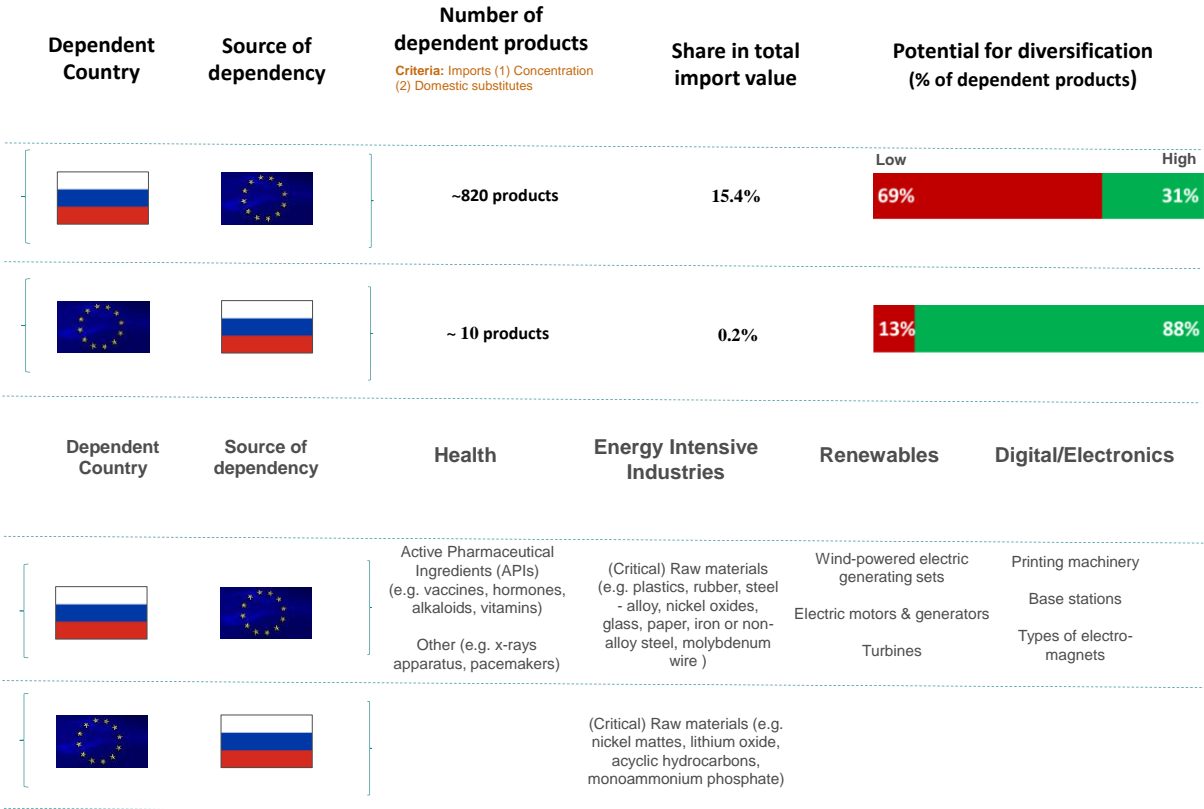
| Dependent Country | Source of dependency | Number of dependent products<br>Criteria: Imports (1) Concentration (2) Domestic substitutes | Share in total import value | Potential for diversification (% of dependent products)<br>Low High |
|---|---|---|---|---|
| | | ~820 products | 15.4% | 69% 31% |
| | | ~ 10 products | 0.2% | 13% 88% |

| Dependent Country | Source of dependency | Health | Energy Intensive Industries | Renewables | Digital/Electronics |
|---|---|---|---|---|---|
| | | Active Pharmaceutical Ingredients (APIs) (e.g. vaccines, hormones, alkaloids, vitamins)<br><br>Other (e.g. x-rays apparatus, pacemakers) | (Critical) Raw materials (e.g. plastics, rubber, steel - alloy, nickel oxides, glass, paper, iron or non-alloy steel, molybdenum wire ) | Wind-powered electric generating sets<br><br>Electric motors & generators<br><br>Turbines | Printing machinery<br><br>Base stations<br><br>Types of electro-magnets |
| | | | (Critical) Raw materials (e.g. nickel mattes, lithium oxide, acyclic hydrocarbons, monoammonium phosphate) | | |